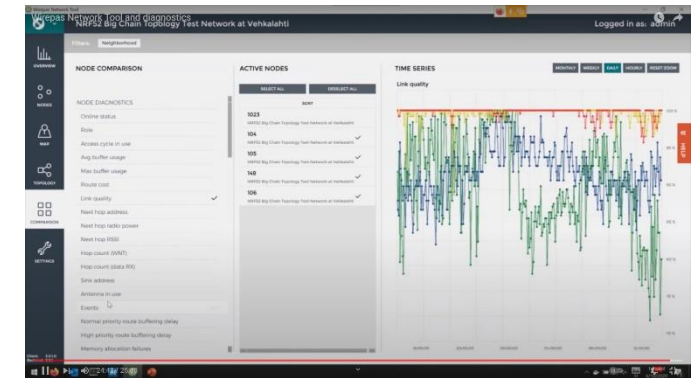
Wirepas Network Tool and diagnostics
NRF52 Big Chain Topology Test Network at Vehkalahti
Logged in as: admin

OVERVIEW
NODES
MAP
TOPOLOGY
COMPARISON
SETTINGS

Filters: Neighborhood

NODE COMPARISON
NODE DIAGNOSTICS
Online status
Role
Access cycle in use
Avg buffer usage
Max buffer usage
Route cost
Link quality
Next hop address
Next hop radio power
Next hop RSSI
Hop count (WNT)
Hop count (data RX)
Sink address
Antenna in use
Events
Normal priority route buffering delay
High priority route buffering delay
Memory allocation failures

ACTIVE NODES
SELECT ALL
DESELECT ALL
SORT
1023
NRF52 Big Chain Topology Test Network at Vehkalahti
104
NRF52 Big Chain Topology Test Network at Vehkalahti
105
NRF52 Big Chain Topology Test Network at Vehkalahti
148
NRF52 Big Chain Topology Test Network at Vehkalahti
106
NRF52 Big Chain Topology Test Network at Vehkalahti

TIME SERIES
MONTHLY
WEEKLY
DAILY
HOURLY
RESET ZOOM
Link quality

HELP

0:24 / 25:09